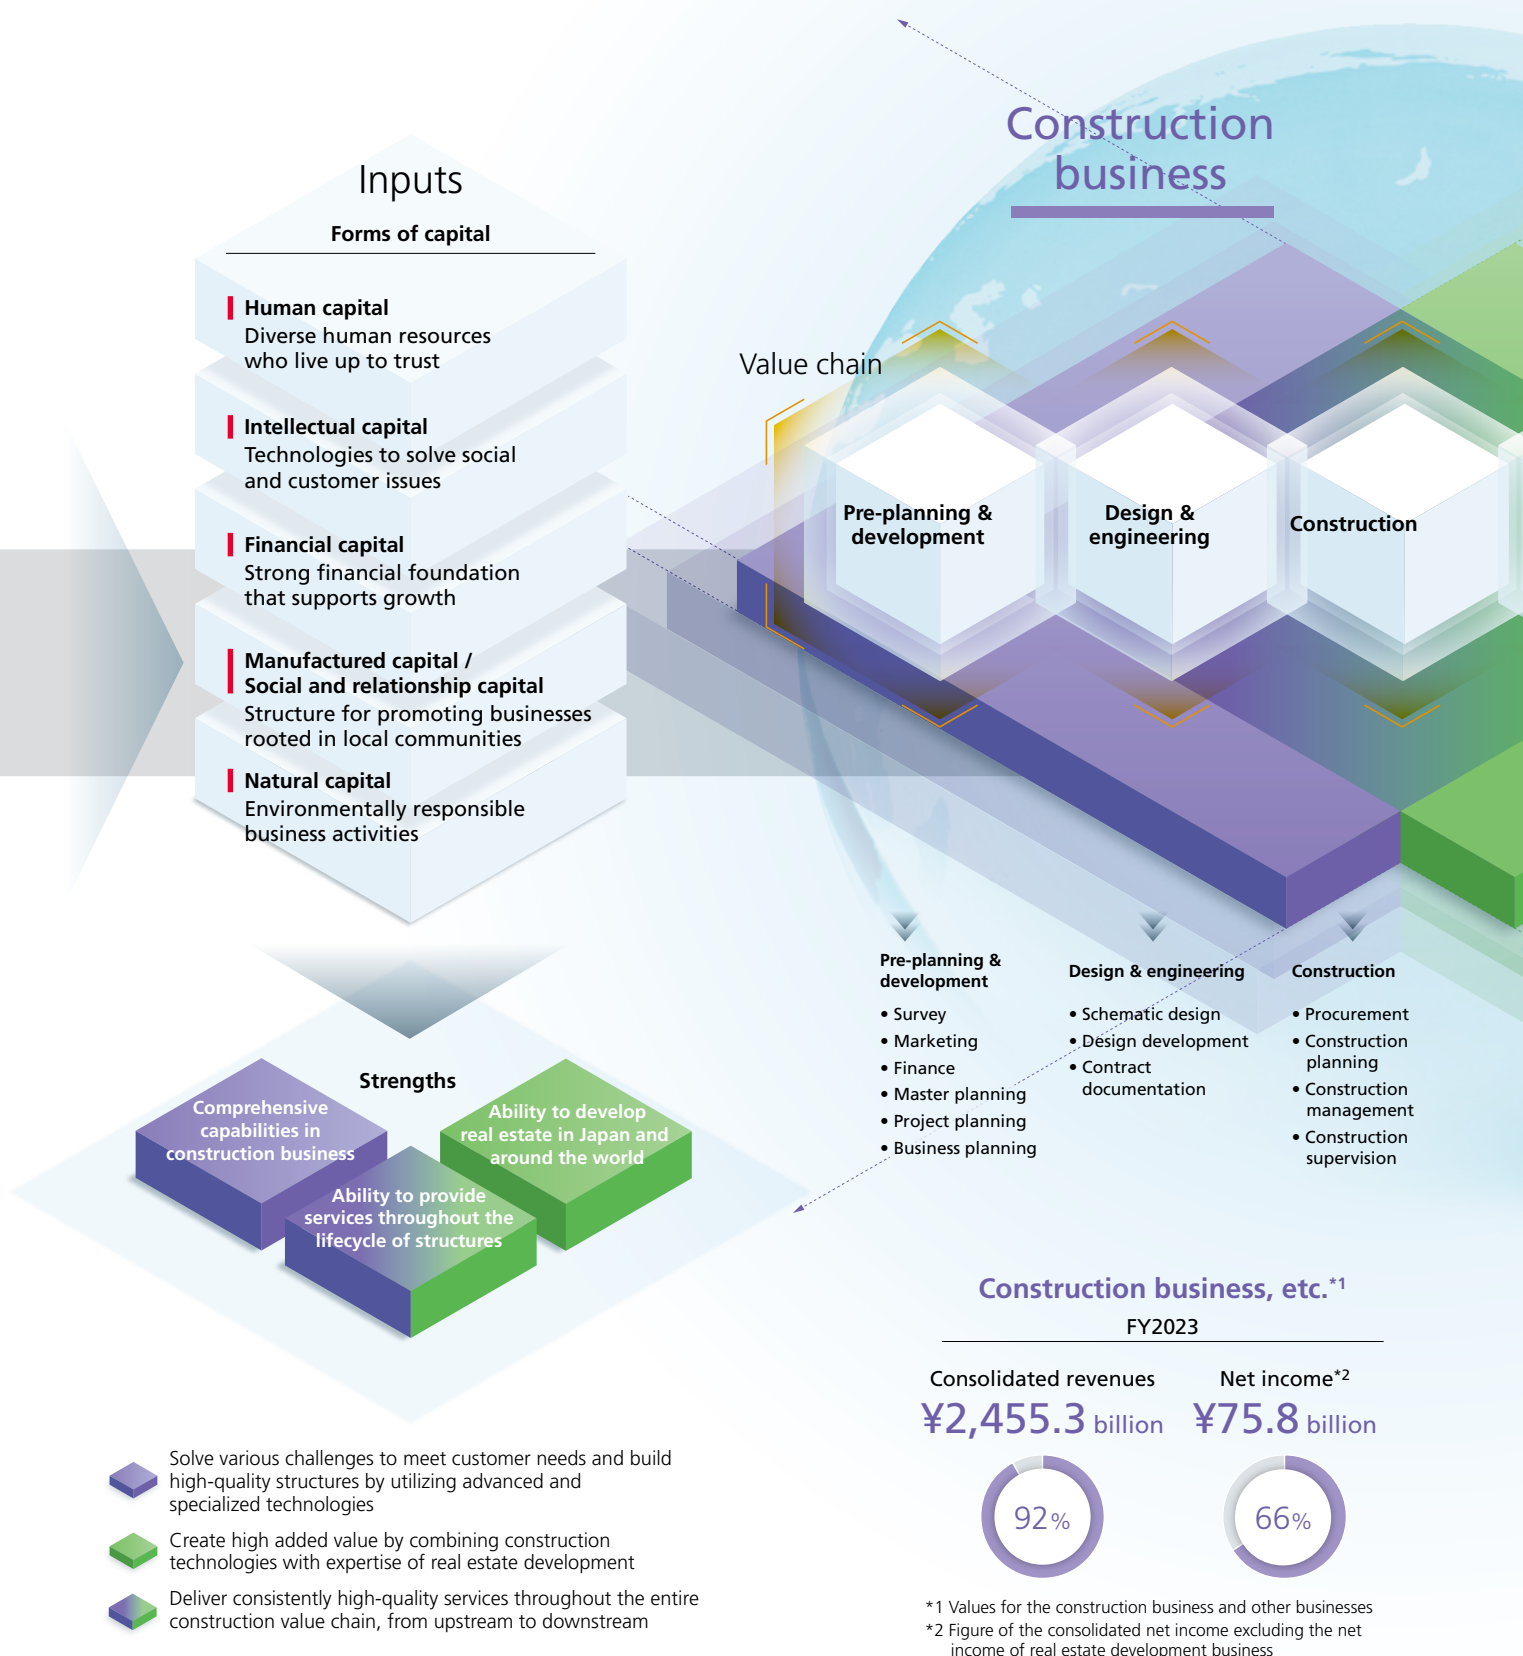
Construction business

Inputs

Forms of capital

Human capital
Diverse human resources who live up to trust

Intellectual capital
Technologies to solve social and customer issues

Financial capital
Strong financial foundation that supports growth

Manufactured capital / Social and relationship capital
Structure for promoting businesses rooted in local communities

Natural capital
Environmentally responsible business activities

Value chain

Pre-planning & development

Design & engineering

Construction

Pre-planning & development
• Survey
• Marketing
• Finance
• Master planning
• Project planning
• Business planning

Design & engineering
• Schematic design
• Design development
• Contract documentation

Construction
• Procurement
• Construction planning
• Construction management
• Construction supervision

Strengths

Comprehensive capabilities in construction business

Ability to develop real estate in Japan and around the world

Ability to provide services throughout the lifecycle of structures

Solve various challenges to meet customer needs and build high-quality structures by utilizing advanced and specialized technologies

Create high added value by combining construction technologies with expertise of real estate development

Deliver consistently high-quality services throughout the entire construction value chain, from upstream to downstream

Construction business, etc.*1

FY2023

Consolidated revenues
¥2,455.3 billion

Net income*2
¥75.8 billion

92%

66%

*1 Values for the construction business and other businesses
*2 Figure of the consolidated net income excluding the net income of real estate development business